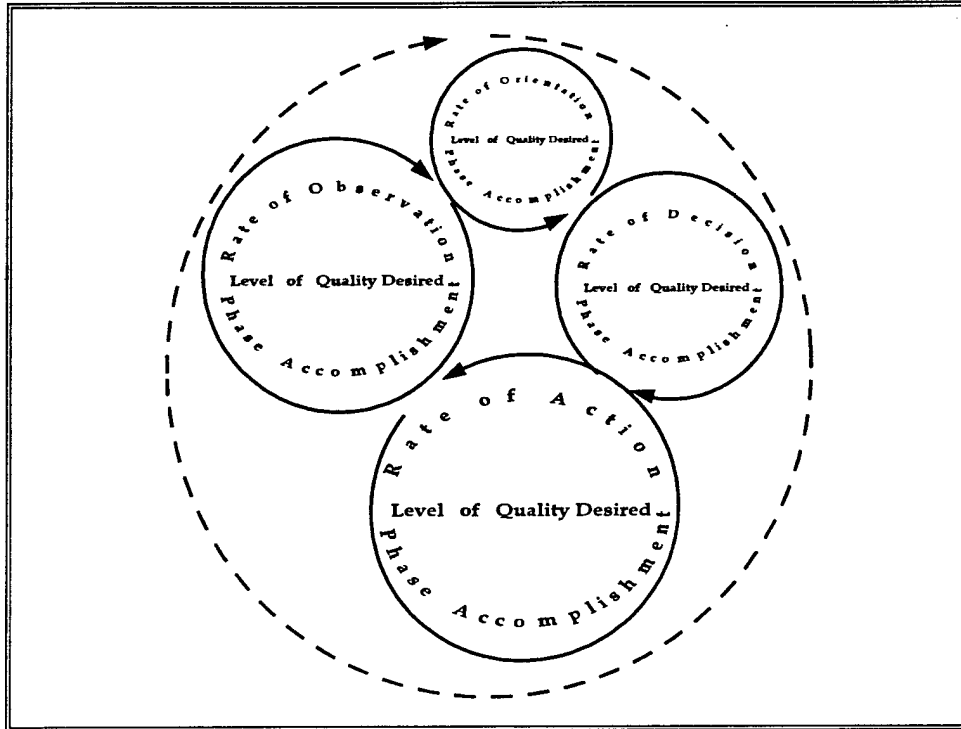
Rate of Orientation
Level of Quality Desired
Phase Accomplishment

Rate of Observation
Level of Quality Desired
Phase Accomplishment

Rate of Decision
Level of Quality Desired
Phase Accomplishment

Rate of Action
Level of Quality Desired
Phase Accomplishment